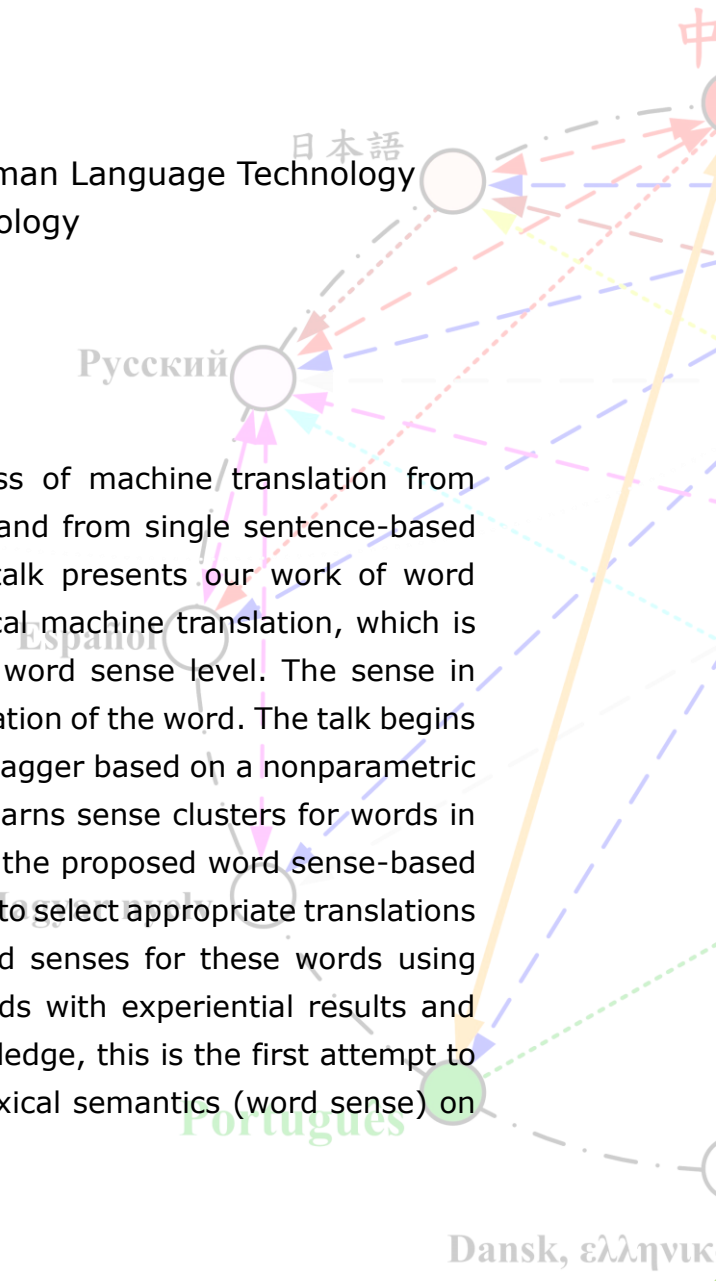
中

日本語

man Language Technology
ology

Русский

ss of machine translation from and from single sentence-based talk presents our work of word cal machine translation, which is word sense level. The sense in ation of the word. The talk begins agger based on a nonparametric arns sense clusters for words in the proposed word sense-based to select appropriate translations d senses for these words using ds with experiential results and ledge, this is the first attempt to xical semantics (word sense) on

Español

Português

Dansk, ελληνικ